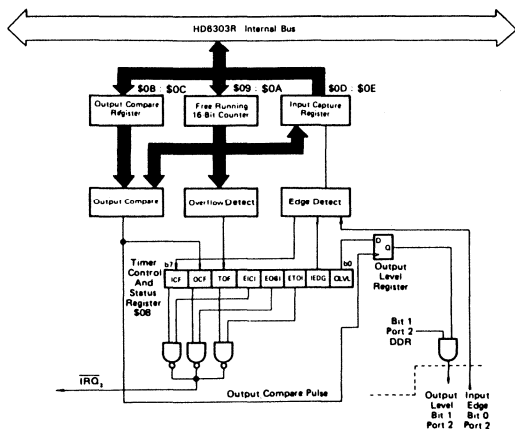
HD6303R Internal Bus

$0B : $0C

$09 : $0A

$0D : $0E

Output Compare Register

Free Running 16 Bit Counter

Input Capture Register

Output Compare

Overflow Detect

Edge Detect

D

Q

Timer Control And Status Register $08

b7

b0

ICF

OCF

TOF

EICI

EOCI

ETOI

IEDG

OLVL

Output Level Register

Bit 1 Port 2 DDR

$\overline{IRQ}_3$

Output Compare Pulse

Output Level Bit 1 Port 2

Input Edge Bit 0 Port 2